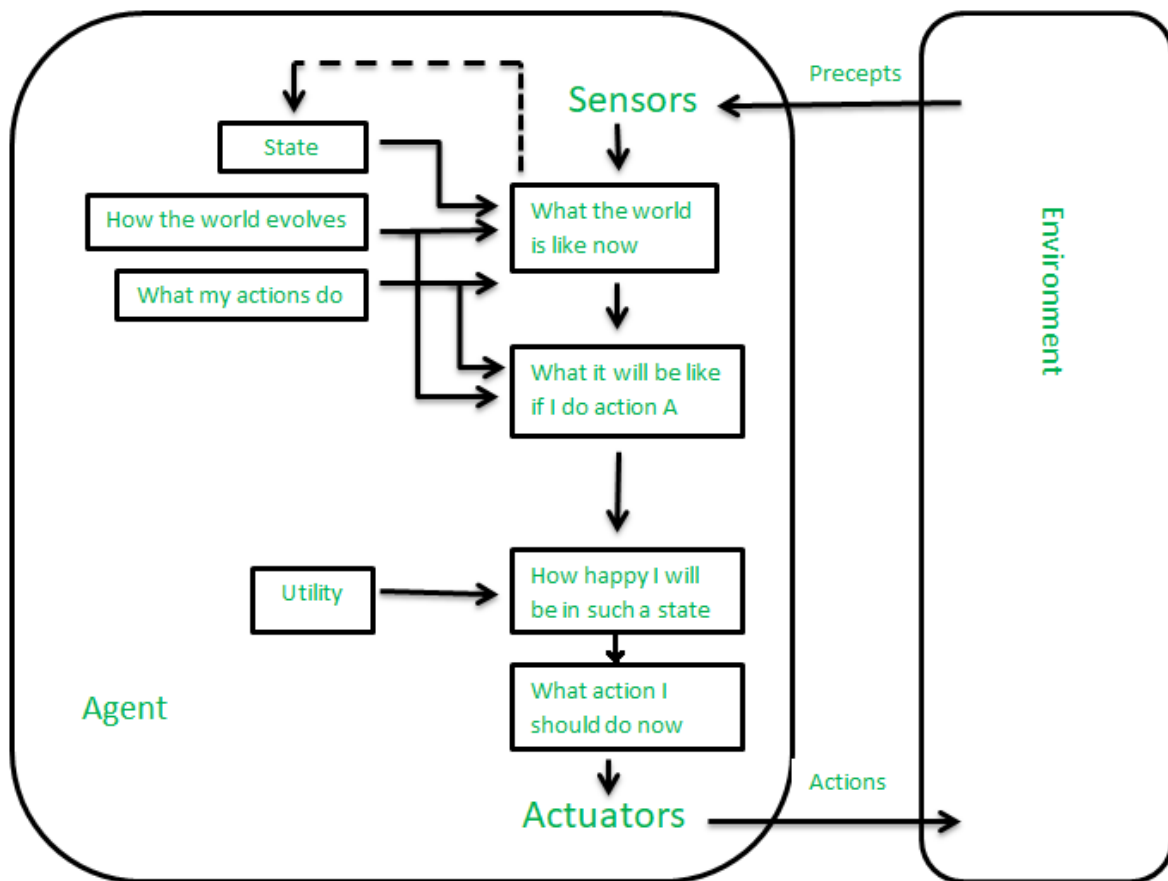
Precepts

Sensors

State

How the world evolves

What my actions do

What the world is like now

What it will be like if I do action A

Utility

How happy I will be in such a state

What action I should do now

Agent

Actuators

Actions

Environment